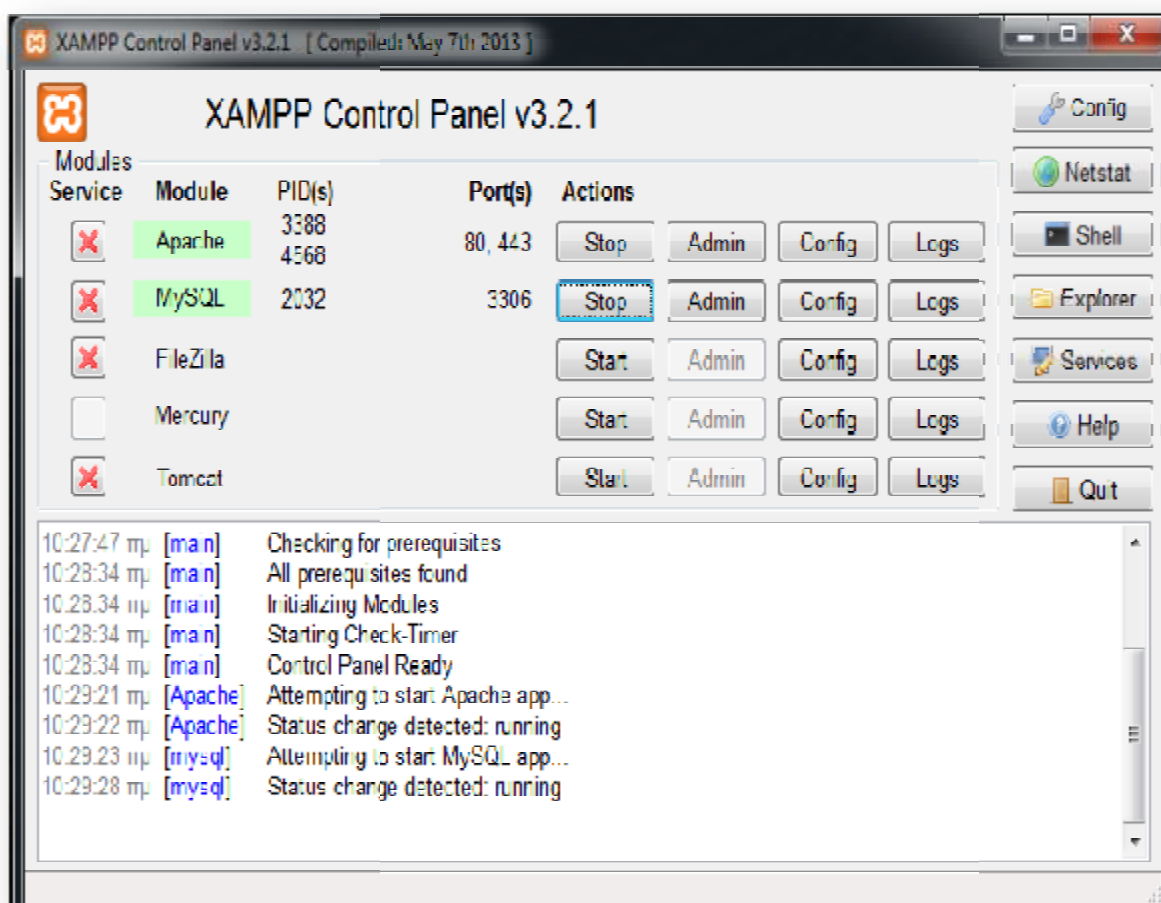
XAMPP Control Panel v3.2.1 [ Compiled: May 7th 2013 ]

XAMPP Control Panel v3.2.1

Config
Netstat
Shell
Explorer
Services
Help
Quit

Modules

| Service | Module | PID(s) | Port(s) | Actions | | | |
|---|---|---|---|---|---|---|---|
| | Apache | 3388 4568 | 80, 443 | Stop | Admin | Config | Logs |
| | MySQL | 2032 | 3306 | Stop | Admin | Config | Logs |
| | FileZilla | | | Start | Admin | Config | Logs |
| | Mercury | | | Start | Admin | Config | Logs |
| | Tomcat | | | Start | Admin | Config | Logs |

10:27:47 πμ [main] Checking for prerequisites
10:28:34 πμ [main] All prerequisites found
10:28:34 πμ [main] Initializing Modules
10:28:34 πμ [main] Starting Check-Timer
10:28:34 πμ [main] Control Panel Ready
10:29:21 πμ [Apache] Attempting to start Apache app...
10:29:22 πμ [Apache] Status change detected: running
10:29:23 πμ [mysql] Attempting to start MySQL app...
10:29:28 πμ [mysql] Status change detected: running